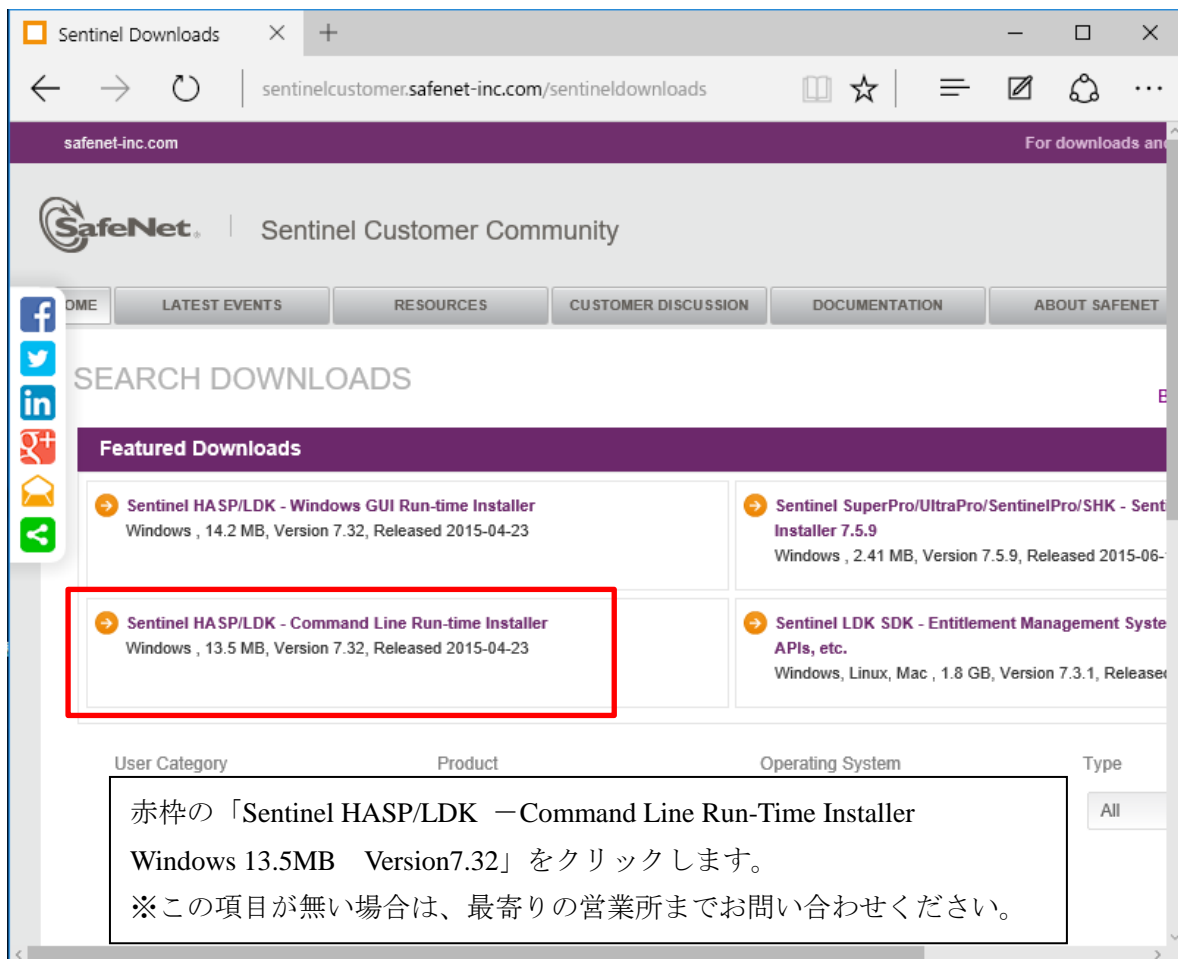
Sentinel Downloads

sentinelcustomer.safenet-inc.com/sentineldownloads

safenet-inc.com

For downloads an

SafeNet. | Sentinel Customer Community

OME | LATEST EVENTS | RESOURCES | CUSTOMER DISCUSSION | DOCUMENTATION | ABOUT SAFENET

SEARCH DOWNLOADS

B

Featured Downloads

Sentinel HASP/LDK - Windows GUI Run-time Installer
Windows , 14.2 MB, Version 7.32, Released 2015-04-23

Sentinel SuperPro/UltraPro/SentinelPro/SHK - Sent Installer 7.5.9
Windows , 2.41 MB, Version 7.5.9, Released 2015-06-

Sentinel HASP/LDK - Command Line Run-time Installer
Windows , 13.5 MB, Version 7.32, Released 2015-04-23

Sentinel LDK SDK - Entitlement Management Syste APIs, etc.
Windows, Linux, Mac , 1.8 GB, Version 7.3.1, Release

User Category

Product

Operating System

Type

All

赤枠の「Sentinel HASP/LDK －Command Line Run-Time Installer Windows 13.5MB Version7.32」をクリックします。
※この項目が無い場合は、最寄りの営業所までお問い合わせください。